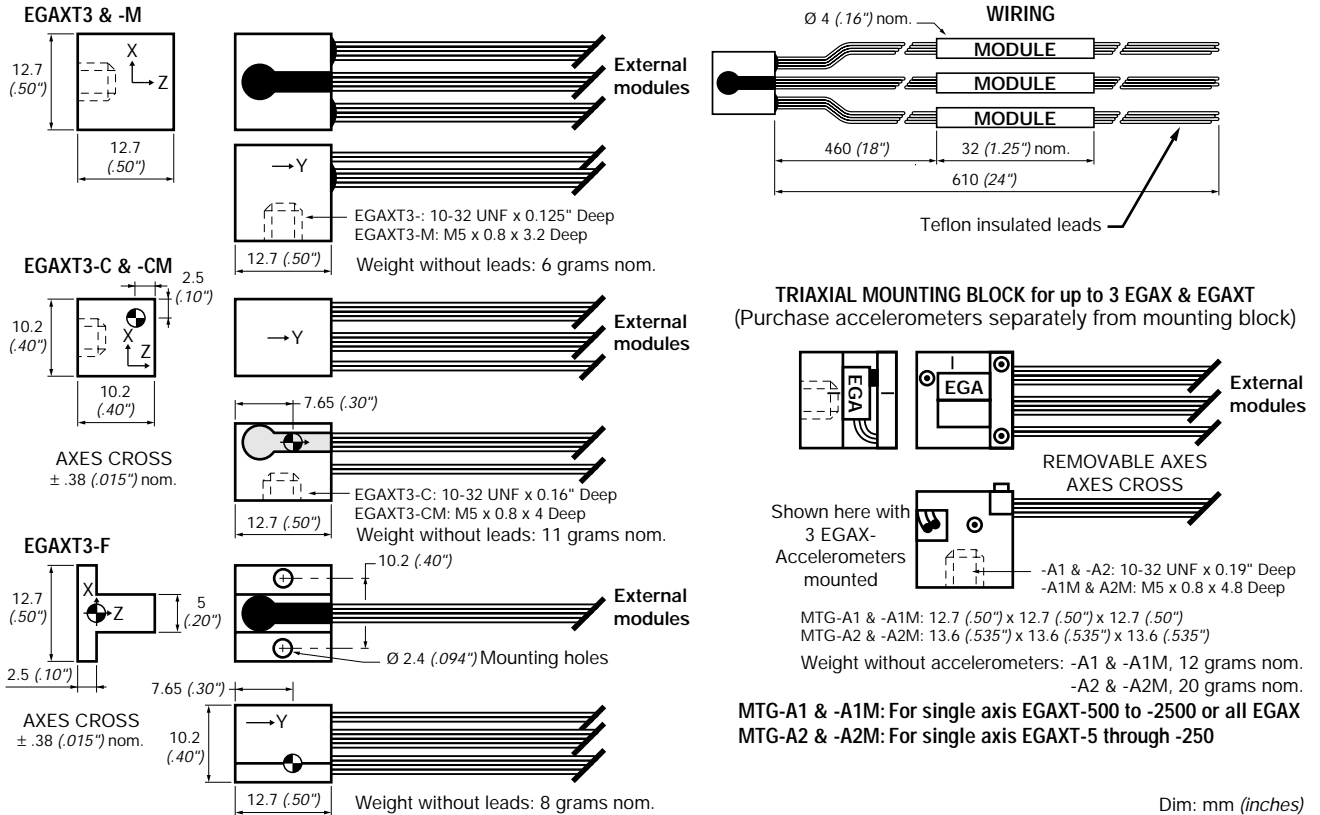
EGAXT3 & -M

12.7 (.50")

X

Z

12.7 (.50")

External modules

Y

EGAXT3-: 10-32 UNF x 0.125" Deep
EGAXT3-M: M5 x 0.8 x 3.2 Deep

12.7 (.50")

Weight without leads: 6 grams nom.

EGAXT3-C & -CM

2.5 (.10")

10.2 (.40")

X

Z

10.2 (.40")

Y

External modules

7.65 (.30")

AXES CROSS
± .38 (.015") nom.

EGAXT3-C: 10-32 UNF x 0.16" Deep
EGAXT3-CM: M5 x 0.8 x 4 Deep

12.7 (.50")

Weight without leads: 11 grams nom.

EGAXT3-F

10.2 (.40")

12.7 (.50")

X

Z

5 (.20")

External modules

Ø 2.4 (.094") Mounting holes

2.5 (.10")

7.65 (.30")

AXES CROSS
± .38 (.015") nom.

10.2 (.40")

Y

12.7 (.50")

Weight without leads: 8 grams nom.

Ø 4 (.16") nom.

WIRING

MODULE

MODULE

MODULE

460 (18")

32 (1.25") nom.

610 (24")

Teflon insulated leads

TRIAXIAL MOUNTING BLOCK for up to 3 EGAX & EGAXT
(Purchase accelerometers separately from mounting block)

EGA

EGA

External modules

REMOVABLE AXES
AXES CROSS

Shown here with 3 EGAX-Accelerometers mounted

-A1 & -A2: 10-32 UNF x 0.19" Deep
-A1M & A2M: M5 x 0.8 x 4.8 Deep

MTG-A1 & -A1M: 12.7 (.50") x 12.7 (.50") x 12.7 (.50")
MTG-A2 & -A2M: 13.6 (.535") x 13.6 (.535") x 13.6 (.535")

Weight without accelerometers: -A1 & -A1M, 12 grams nom.
-A2 & -A2M, 20 grams nom.

MTG-A1 & -A1M: For single axis EGAXT-500 to -2500 or all EGAX
MTG-A2 & -A2M: For single axis EGAXT-5 through -250

Dim: mm (inches)